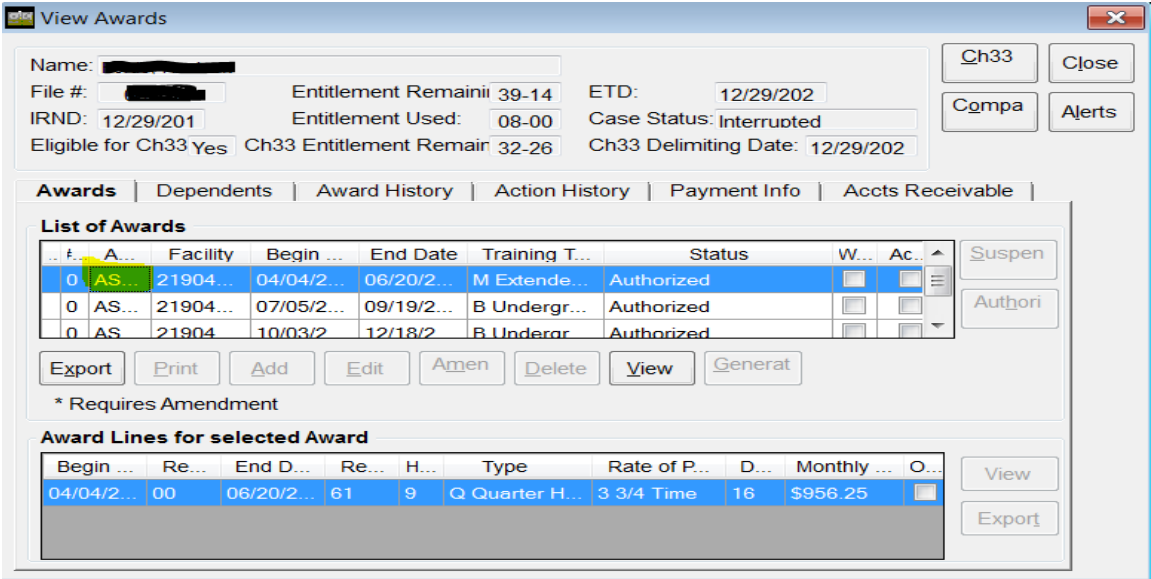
View Awards

Name: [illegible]
File #: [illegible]
IRND: 12/29/201
Eligible for Ch33 Yes
Entitlement Remaini 39-14
Entitlement Used: 08-00
Ch33 Entitlement Remain 32-26
ETD: 12/29/202
Case Status: Interrupted
Ch33 Delimiting Date: 12/29/202

Ch33
Close
Compa
Alerts

Awards | Dependents | Award History | Action History | Payment Info | Accts Receivable

List of Awards

| # | A... | Facility | Begin ... | End Date | Training T... | Status | W... | Ac... |
|---|---|---|---|---|---|---|---|---|
| 0 | AS... | 21904... | 04/04/2... | 06/20/2... | M Extende... | Authorized | | |
| 0 | AS... | 21904... | 07/05/2... | 09/19/2... | B Undergr... | Authorized | | |
| 0 | AS | 21904 | 10/03/2 | 12/18/2 | B Undergr | Authorized | | |

Suspen
Authori

Export | Print | Add | Edit | Amen | Delete | View | Generat

* Requires Amendment

Award Lines for selected Award

| Begin ... | Re... | End D... | Re... | H... | Type | Rate of P... | D... | Monthly ... | O... |
|---|---|---|---|---|---|---|---|---|---|
| 04/04/2... | 00 | 06/20/2... | 61 | 9 | Q Quarter H... | 3 3/4 Time | 16 | $956.25 | |

View
Export